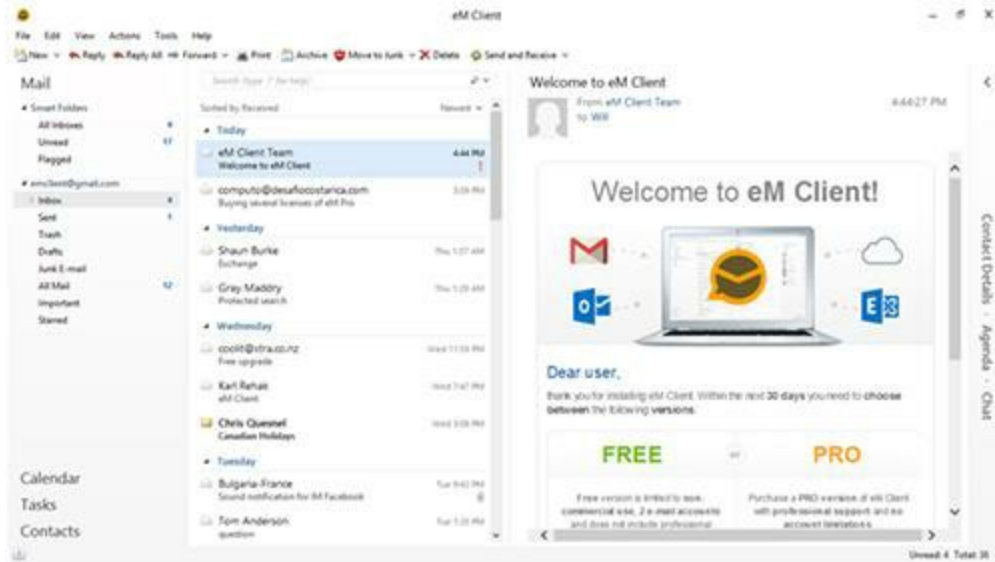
eM Client

File Edit View Actions Tools Help

New Reply Reply All Forward Print Archive Move to Junk Delete Send and Receive

Mail

Smart Folders
All Inboxes 4
Unread 17
Flagged

emclient@gmail.com
Inbox 4
Sent 1
Trash
Drafts
Junk E-mail
All Mail 12
Important
Starred

Calendar
Tasks
Contacts

Search Inbox (Ctrl+E)

Sorted by Received Newest

Today
eM Client Team 4:44 PM
Welcome to eM Client
computo@desafiocostarica.com 3:09 PM
Buying several licenses of eM Pro

Yesterday
Shaun Burke Thu 1:37 AM
Exchange
Gray Maddry Thu 1:28 AM
Protected search

Wednesday
coolit@xtra.co.nz Wed 11:59 PM
Free upgrade
Karl Rehak Wed 7:47 PM
eM Client
Chris Quesnel Wed 3:08 PM
Canadian Holidays

Tuesday
Bulgaria-France Tue 9:42 PM
Sound notification for IM Facebook
Tom Anderson Tue 1:35 PM
question

Welcome to eM Client
From eM Client Team 4:44:27 PM
to Will

Welcome to eM Client!

Dear user,

thank you for installing eM Client. Within the next 30 days you need to choose between the following versions.

FREE or PRO

Free version is limited to non-commercial use, 2 e-mail accounts and does not include professional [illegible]

Purchase a PRO version of eM Client with professional support and no account limitations.

Contact Details · Agenda · Chat

Unread: 4 Total: 36